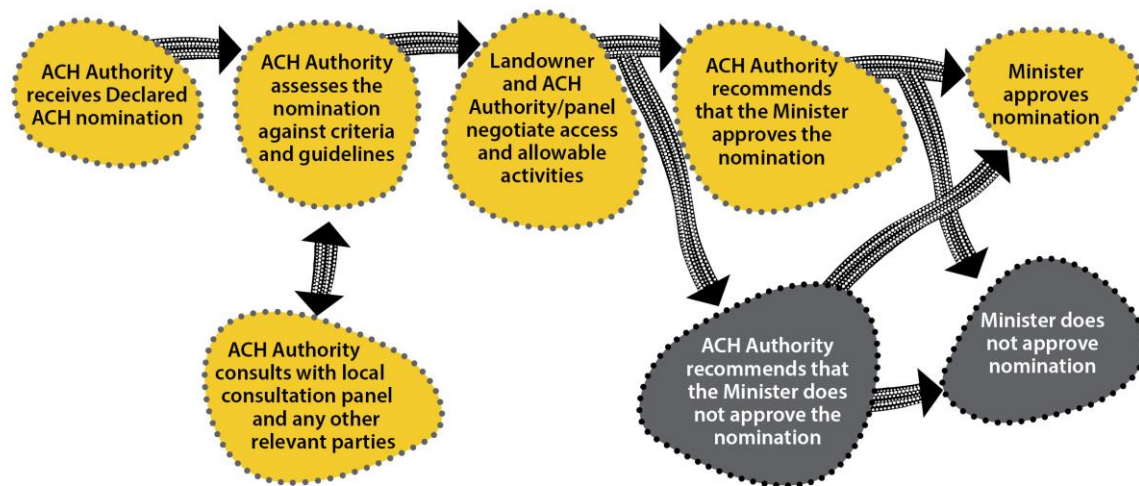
ACH Authority receives Declared ACH nomination

ACH Authority assesses the nomination against criteria and guidelines

ACH Authority consults with local consultation panel and any other relevant parties

Landowner and ACH Authority/panel negotiate access and allowable activities

ACH Authority recommends that the Minister approves the nomination

Minister approves nomination

ACH Authority recommends that the Minister does not approve the nomination

Minister does not approve nomination